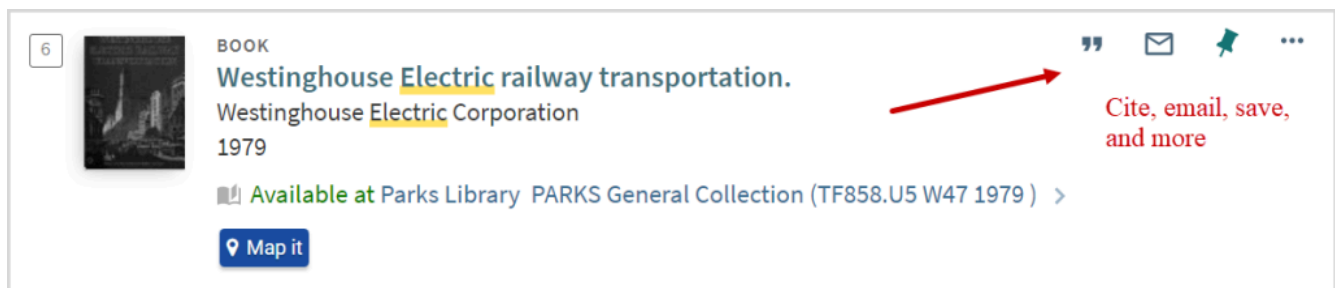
6

BOOK

Westinghouse Electric railway transportation.

Westinghouse Electric Corporation

1979

Available at Parks Library PARKS General Collection (TF858.U5 W47 1979 )

Map it

Cite, email, save, and more